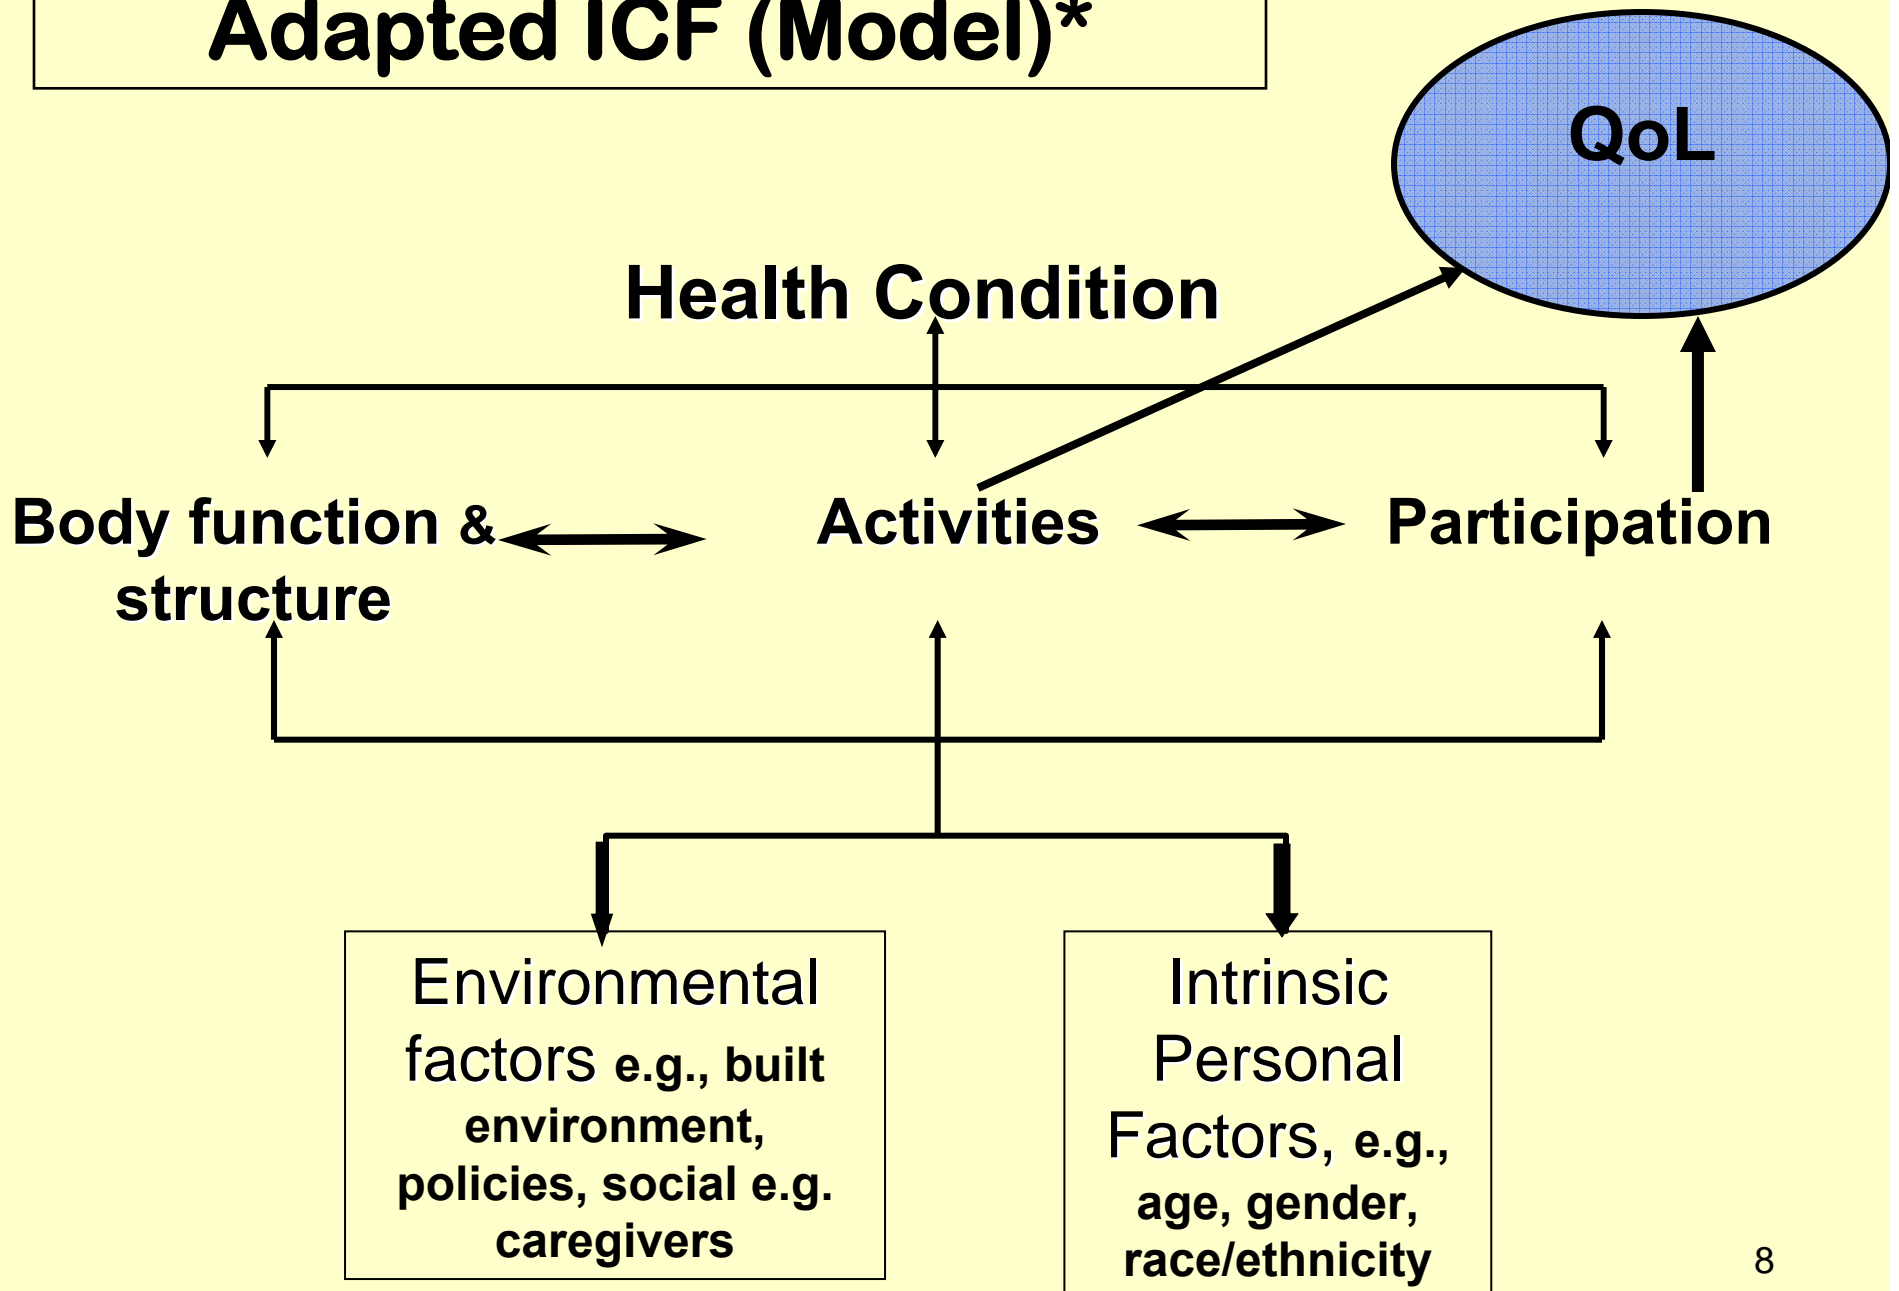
Adapted ICF (Model)*

QoL

Health Condition

Body function & structure

Activities

Participation

Environmental factors e.g., built environment, policies, social e.g. caregivers

Intrinsic Personal Factors, e.g., age, gender, race/ethnicity

8